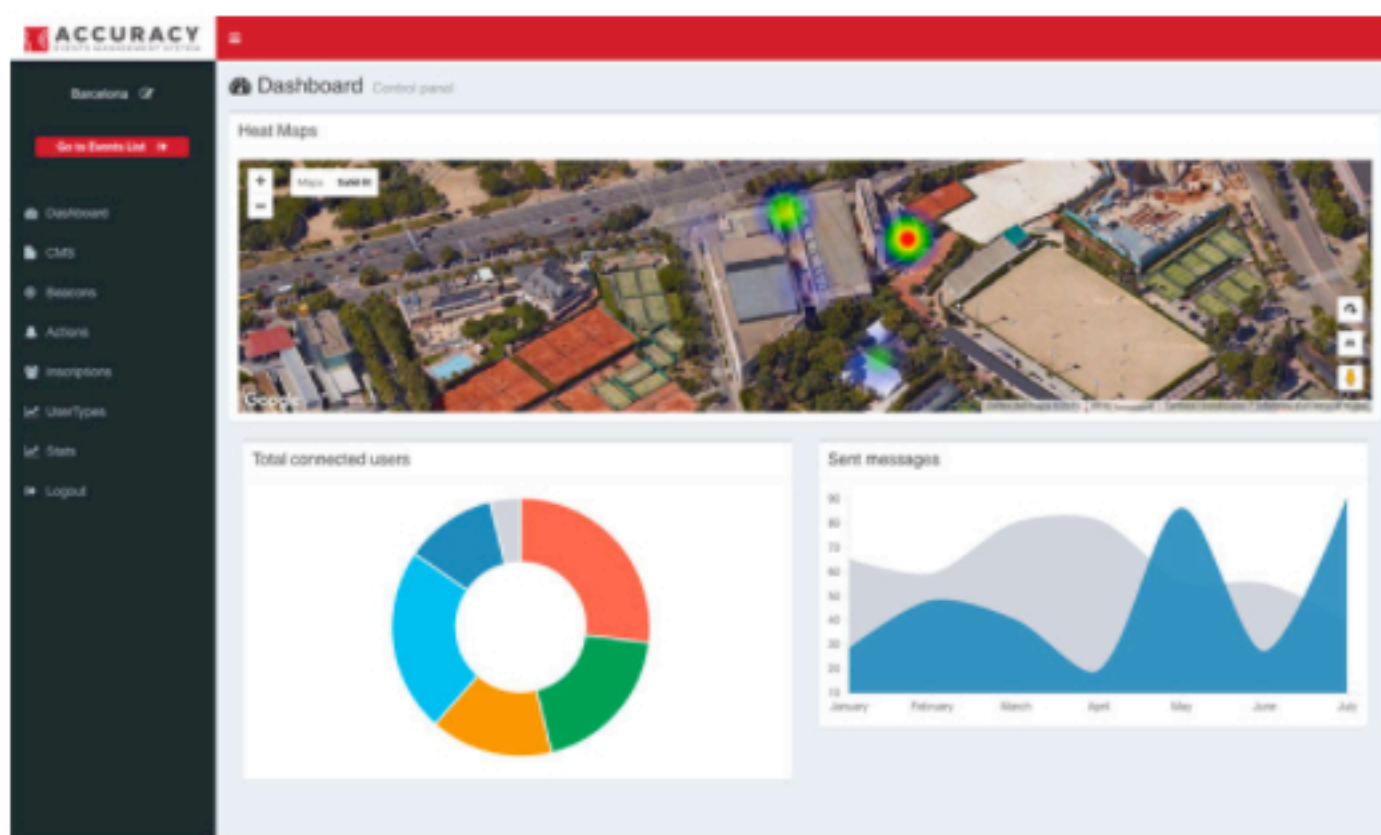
ACCURACY
EVENTS MANAGEMENT SYSTEM

≡

Barcelona

Go to Events List

Dashboard
CMS
Beacons
Actions
Inscriptions
UserTypes
Stats
Logout

Dashboard Control panel

Heat Maps

+
−
Maps Satellite

Google

Total connected users

Sent messages

90
80
70
60
50
40
30
20
10

January February March April May June July